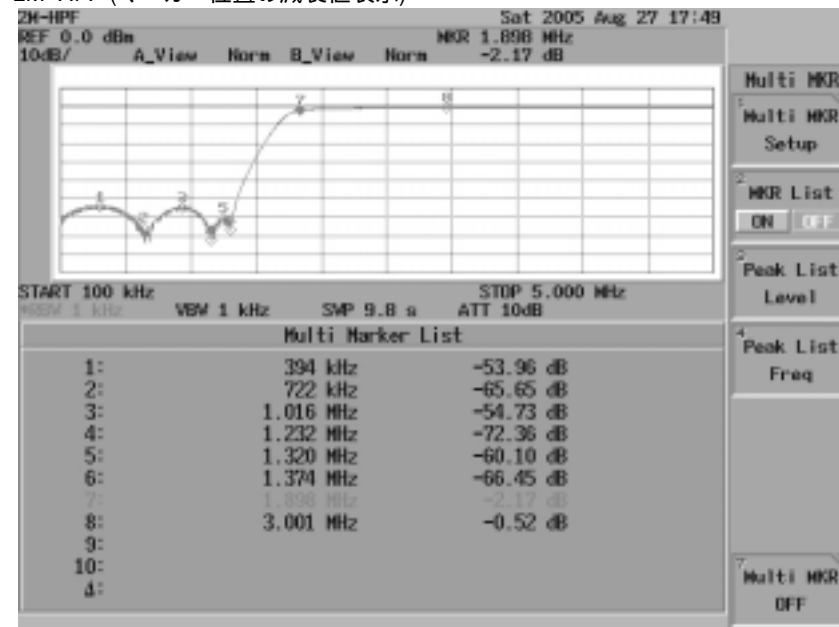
2M-HPF
REF 0.0 dBm
10dB/ A_View Norm B_View Norm

Sat 2005 Aug 27 17:49
MKR 1.898 MHz
-2.17 dB

7 8
1 3
2 4 5 6

START 100 kHz
*RBW 1 kHz VBW 1 kHz SWP 9.8 s ATT 10dB
STOP 5.000 MHz

Multi Marker List

| | | |
|---|---|---|
| 1: | 394 kHz | -53.96 dB |
| 2: | 722 kHz | -65.65 dB |
| 3: | 1.016 MHz | -54.73 dB |
| 4: | 1.232 MHz | -72.36 dB |
| 5: | 1.320 MHz | -60.10 dB |
| 6: | 1.374 MHz | -66.45 dB |
| 7: | 1.898 MHz | -2.17 dB |
| 8: | 3.001 MHz | -0.52 dB |
| 9: | | |
| 10: | | |
| Δ: | | |

Multi MKR
1 Multi MKR Setup
2 MKR List ON OFF
3 Peak List Level
4 Peak List Freq
7 Multi MKR OFF